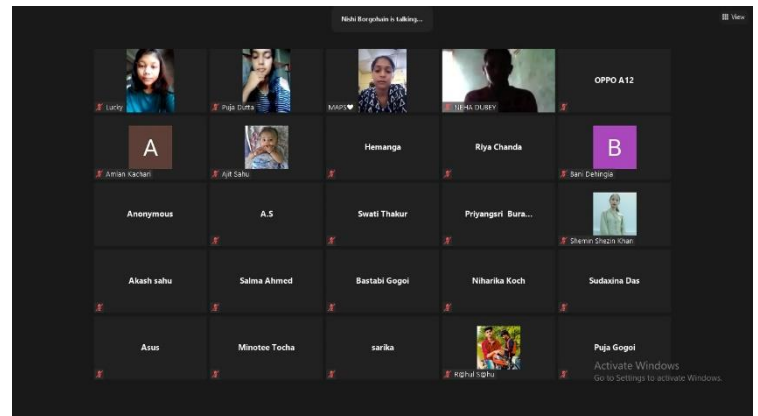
Nishi Borgohain is talking...

View

Lucky

Puja Dutta

MAPS♥

NEHA DUBEY

OPPO A12

A

Amlan Kachari

Ajit Sahu

Hemanga

Riya Chanda

B

Bani Dehingia

Anonymous

A.S

Swati Thakur

Priyangsri Bura...

Shemin Shezin Khan

Akash sahu

Salma Ahmed

Bastabi Gogoi

Niharika Koch

Sudaxina Das

Asus

Minotee Tocha

sarika

Rahul Sahu

Puja Gogoi

Activate Windows
Go to Settings to activate Windows.